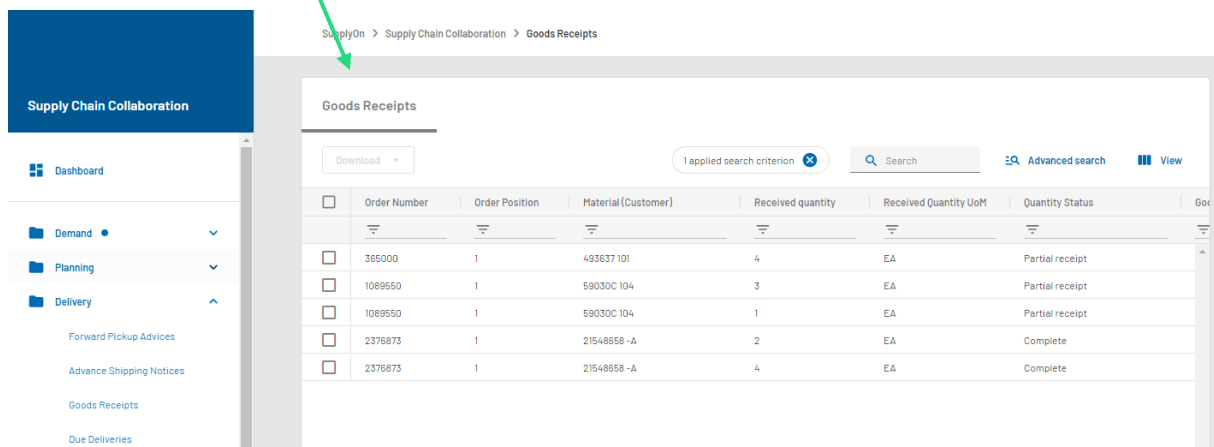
SupplyOn > Supply Chain Collaboration > Goods Receipts

Supply Chain Collaboration

Dashboard

Demand

Planning

Delivery

Forward Pickup Advices

Advance Shipping Notices

Goods Receipts

Due Deliveries

Goods Receipts

Download

1 applied search criterion

Search

Advanced search

View

| | Order Number | Order Position | Material (Customer) | Received quantity | Received Quantity UoM | Quantity Status | Goo |
|---|---|---|---|---|---|---|---|
| | 365000 | 1 | 493637 101 | 4 | EA | Partial receipt | |
| | 1089550 | 1 | 59030C 104 | 3 | EA | Partial receipt | |
| | 1089550 | 1 | 59030C 104 | 1 | EA | Partial receipt | |
| | 2376873 | 1 | 21548658 -A | 2 | EA | Complete | |
| | 2376873 | 1 | 21548658 -A | 4 | EA | Complete | |